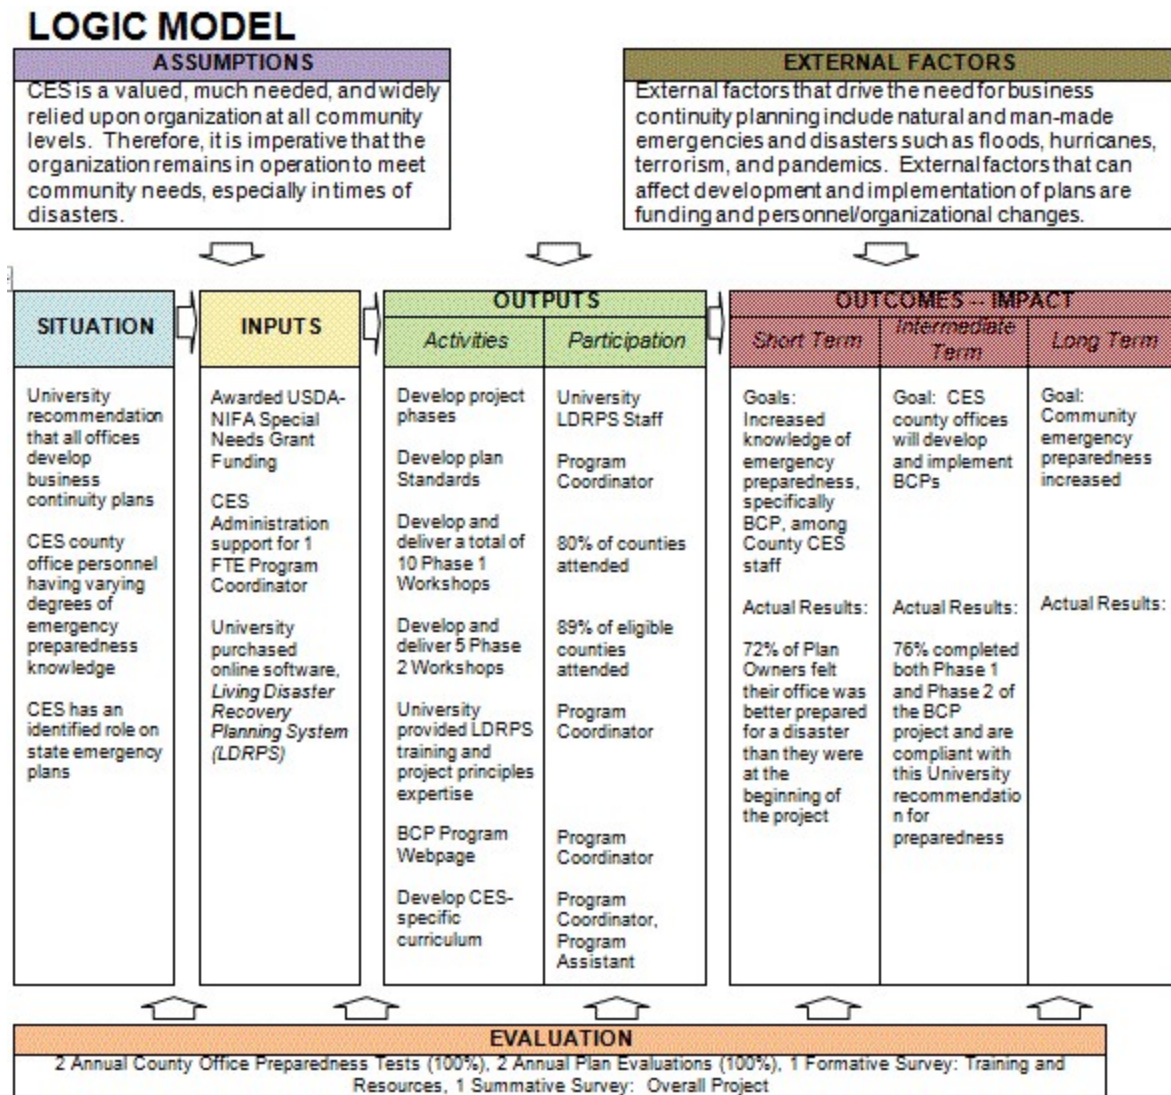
LOGIC MODEL

ASSUMPTIONS

CES is a valued, much needed, and widely relied upon organization at all community levels. Therefore, it is imperative that the organization remains in operation to meet community needs, especially in times of disasters.

EXTERNAL FACTORS

External factors that drive the need for business continuity planning include natural and man-made emergencies and disasters such as floods, hurricanes, terrorism, and pandemics. External factors that can affect development and implementation of plans are funding and personnel/organizational changes.

SITUATION

University recommendation that all offices develop business continuity plans

CES county office personnel having varying degrees of emergency preparedness knowledge

CES has an identified role on state emergency plans

INPUTS

Awarded USDA-NIFA Special Needs Grant Funding

CES Administration support for 1 FTE Program Coordinator

University purchased online software, Living Disaster Recovery Planning System (LDRPS)

OUTPUTS

| Activities | Participation |
|---|---|
| Develop project phases | University LDRPS Staff |
| Develop plan Standards | Program Coordinator |
| Develop and deliver a total of 10 Phase 1 Workshops | 80% of counties attended |
| Develop and deliver 5 Phase 2 Workshops | 89% of eligible counties attended |
| University provided LDRPS training and project principles expertise | Program Coordinator |
| BCP Program Webpage | Program Coordinator |
| Develop CES-specific curriculum | Program Coordinator, Program Assistant |

OUTCOMES – IMPACT

| Short Term | Intermediate Term | Long Term |
|---|---|---|
| Goals: Increased knowledge of emergency preparedness, specifically BCP, among County CES staff | Goal: CES county offices will develop and implement BCPs | Goal: Community emergency preparedness increased |
| Actual Results: | Actual Results: | Actual Results: |
| 72% of Plan Owners felt their office was better prepared for a disaster than they were at the beginning of the project | 76% completed both Phase 1 and Phase 2 of the BCP project and are compliant with this University recommendation for preparedness | |

EVALUATION

2 Annual County Office Preparedness Tests (100%), 2 Annual Plan Evaluations (100%), 1 Formative Survey: Training and Resources, 1 Summative Survey: Overall Project